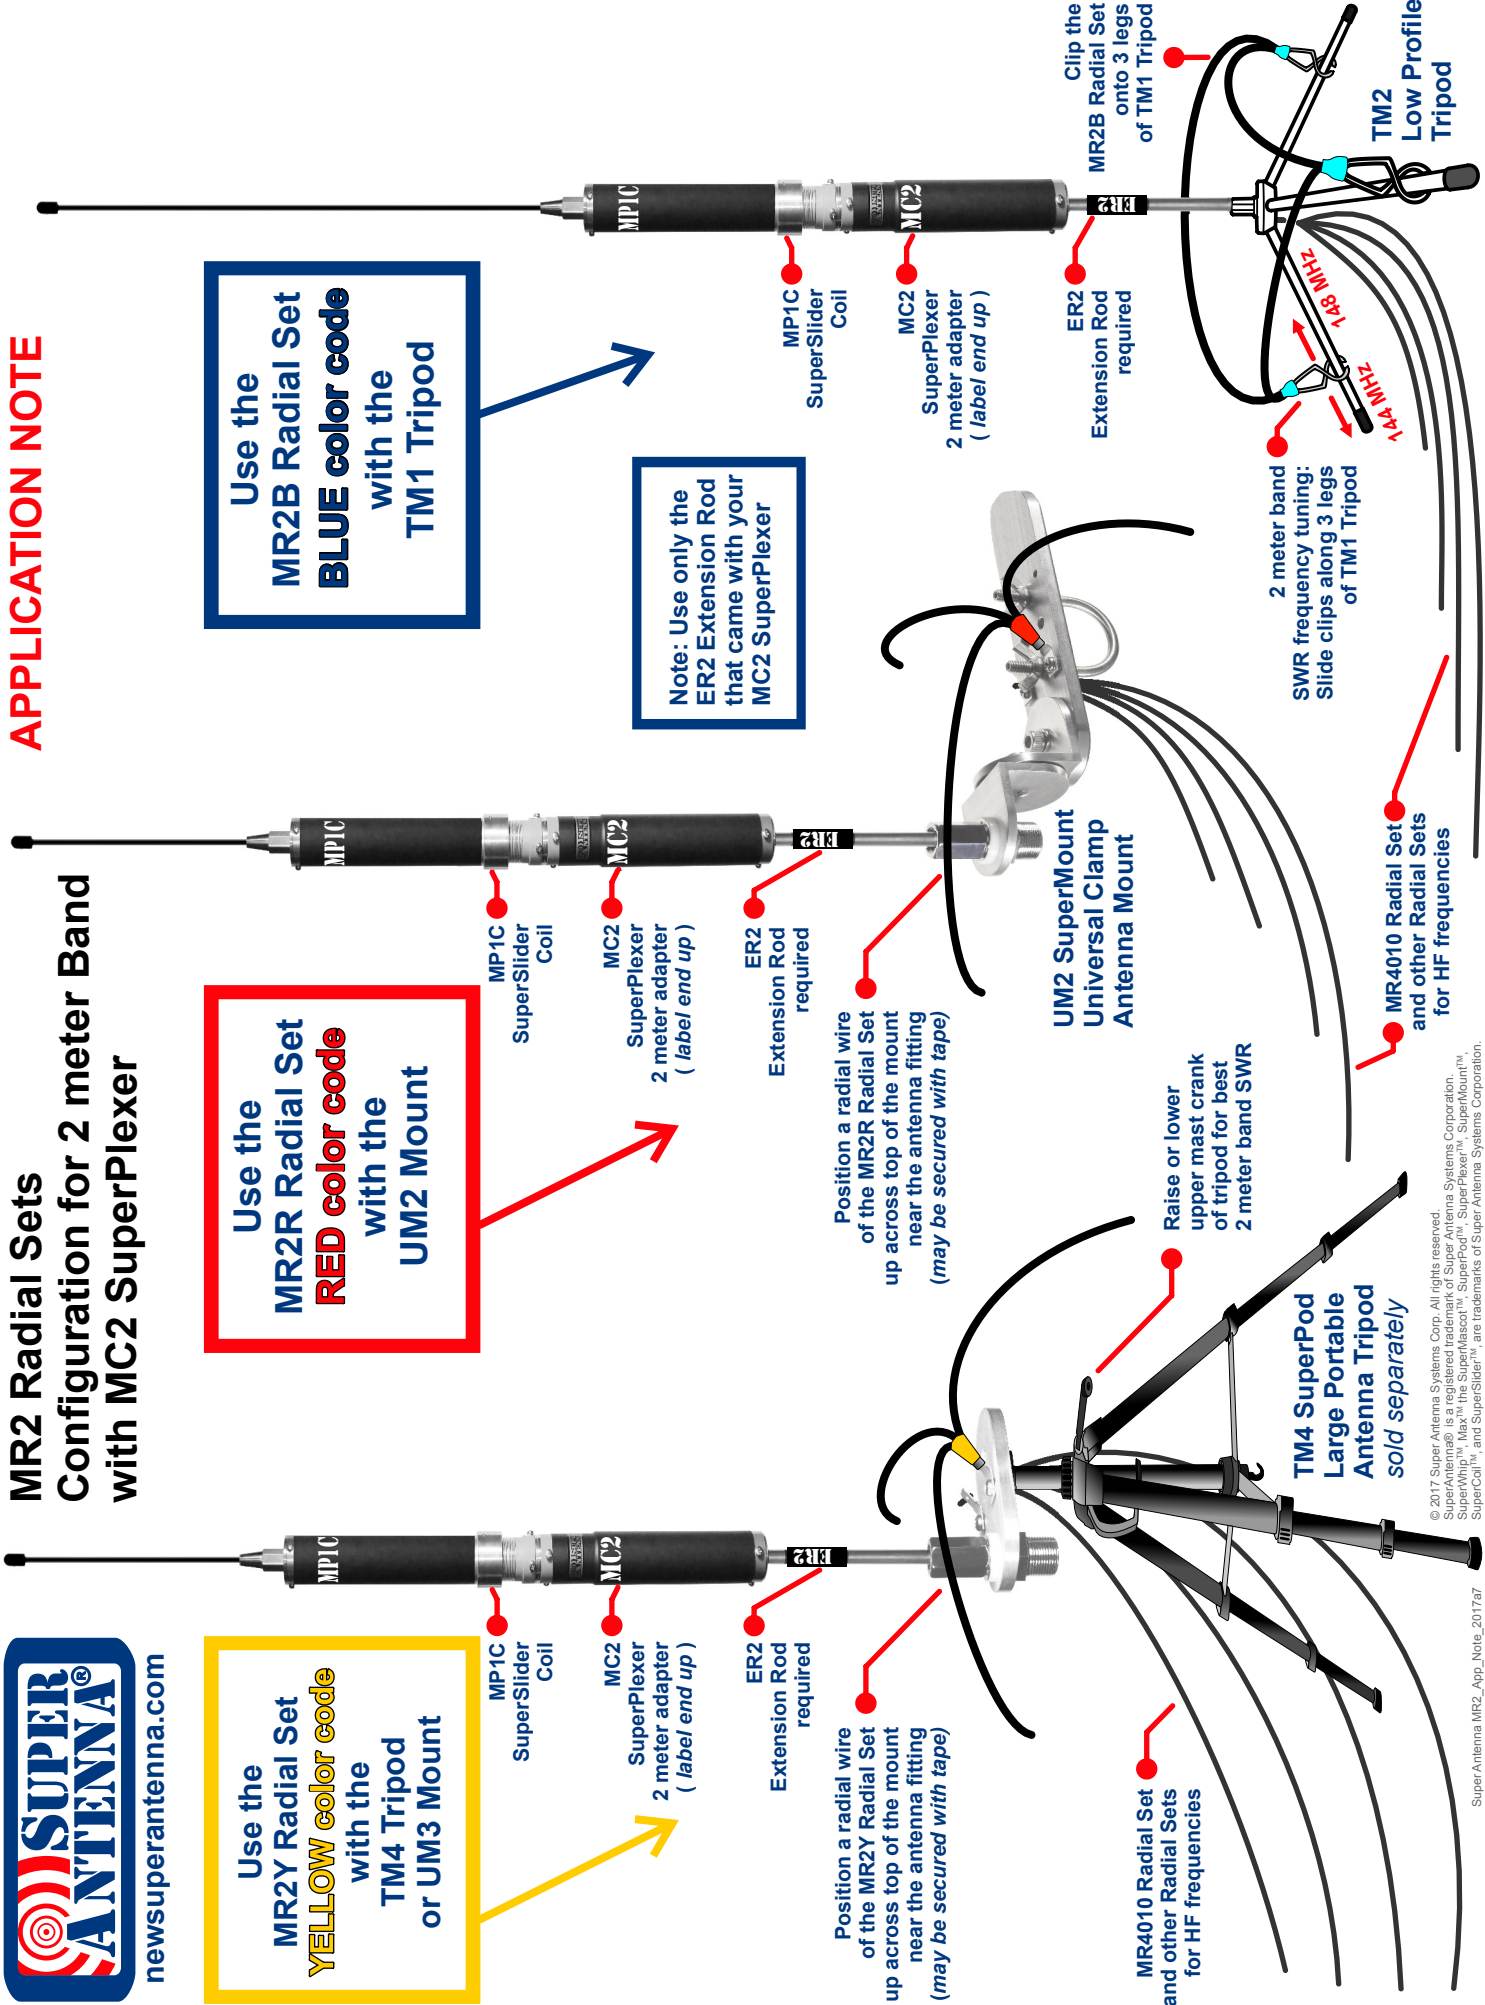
MR2 Radial Sets
Configuration for 2 meter Band
with MC2 SuperPlexer

APPLICATION NOTE

SUPER ANTENNA®
newsuperantenna.com

Use the
MR2Y Radial Set
YELLOW color code
with the
TM4 Tripod
or UM3 Mount

Use the
MR2R Radial Set
RED color code
with the
UM2 Mount

Use the
MR2B Radial Set
BLUE color code
with the
TM1 Tripod

Note: Use only the ER2 Extension Rod that came with your MC2 SuperPlexer

MP1C
MC2
ER2

MP1C SuperSlider Coil

MC2 SuperPlexer 2 meter adapter ( label end up )

ER2 Extension Rod required

Position a radial wire of the MR2Y Radial Set up across top of the mount near the antenna fitting (may be secured with tape)

Position a radial wire of the MR2R Radial Set up across top of the mount near the antenna fitting (may be secured with tape)

UM2 SuperMount Universal Clamp Antenna Mount

Raise or lower upper mast crank of tripod for best 2 meter band SWR

TM4 SuperPod Large Portable Antenna Tripod sold separately

MR4010 Radial Set and other Radial Sets for HF frequencies

MR4010 Radial Set and other Radial Sets for HF frequencies

Clip the MR2B Radial Set onto 3 legs of TM1 Tripod

TM2 Low Profile Tripod

148 MHz
144 MHz

2 meter band SWR frequency tuning: Slide clips along 3 legs of TM1 Tripod

© 2017 Super Antenna Systems Corp. All rights reserved.
SuperAntenna® is a registered trademark of Super Antenna Systems Corporation.
SuperWhip™, Max™ the SuperMascot™, SuperPod™, SuperPlexer™, SuperMount™,
SuperCoil™, and SuperSlider™, are trademarks of Super Antenna Systems Corporation.

Super Antenna MR2_App_Note_2017a7